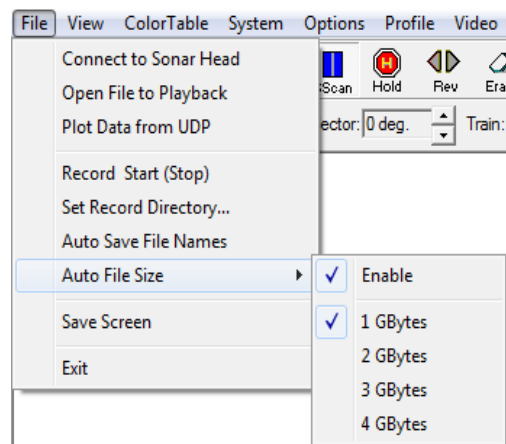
File View ColorTable System Options Profile Video

Connect to Sonar Head
Open File to Playback
Plot Data from UDP

Record Start (Stop)
Set Record Directory...
Auto Save File Names
Auto File Size

Save Screen

Exit

Scan Hold Rev Era

ector: 0 deg. Train:

✓ Enable

✓ 1 GBytes
2 GBytes
3 GBytes
4 GBytes